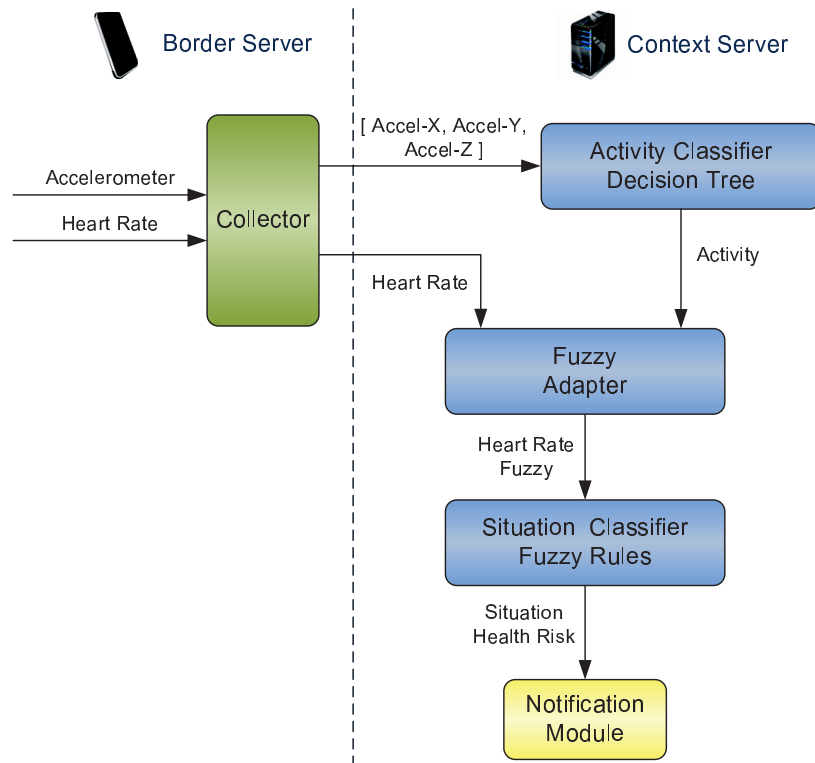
Border Server

Context Server

Accelerometer

Heart Rate

Collector

[ Accel-X, Accel-Y, Accel-Z ]

Activity Classifier Decision Tree

Activity

Heart Rate

Fuzzy Adapter

Heart Rate Fuzzy

Situation Classifier Fuzzy Rules

Situation Health Risk

Notification Module